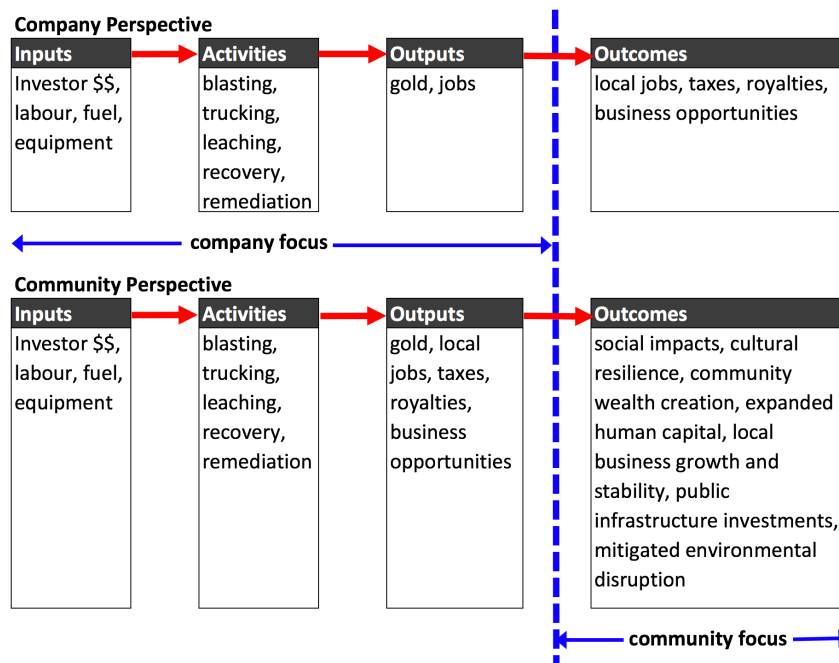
Company Perspective

Inputs
Investor $$, labour, fuel, equipment

Activities
blasting, trucking, leaching, recovery, remediation

Outputs
gold, jobs

Outcomes
local jobs, taxes, royalties, business opportunities

company focus

Community Perspective

Inputs
Investor $$, labour, fuel, equipment

Activities
blasting, trucking, leaching, recovery, remediation

Outputs
gold, local jobs, taxes, royalties, business opportunities

Outcomes
social impacts, cultural resilience, community wealth creation, expanded human capital, local business growth and stability, public infrastructure investments, mitigated environmental disruption

community focus